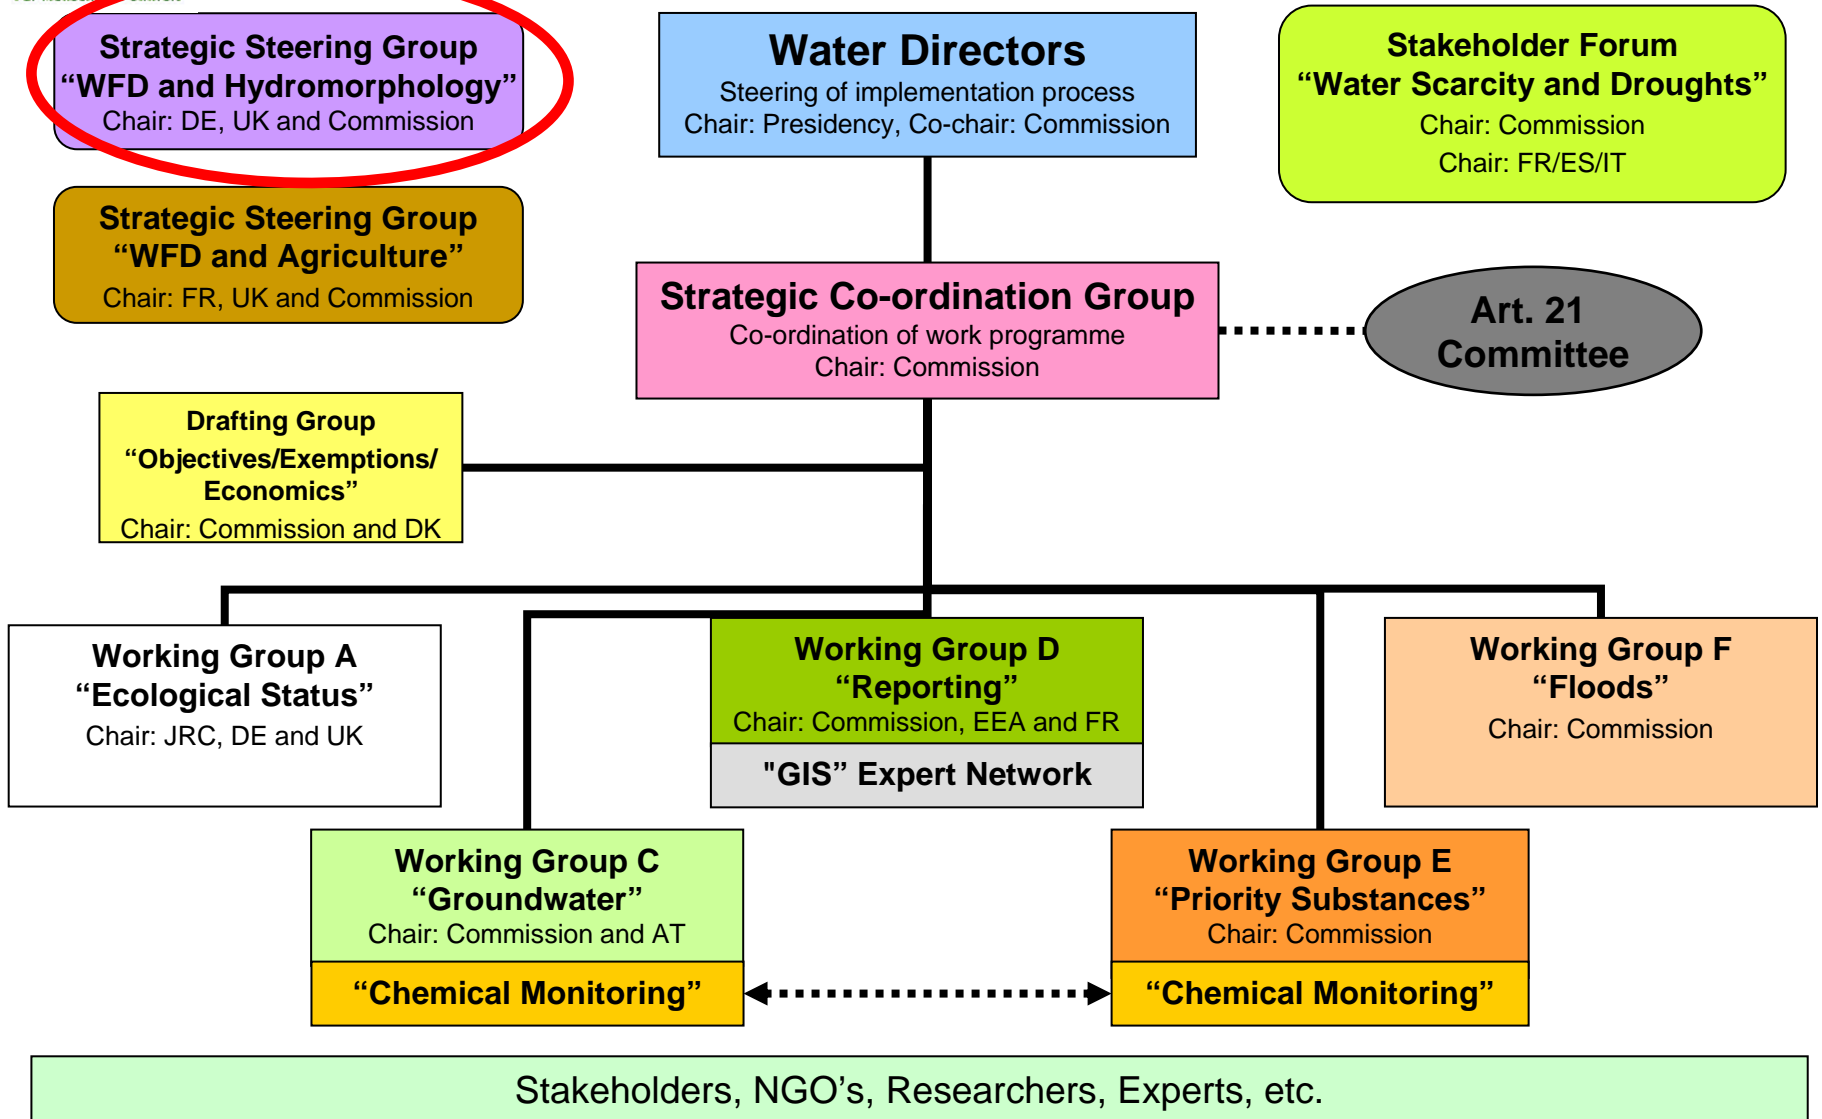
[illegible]

Strategic Steering Group
“WFD and Hydromorphology”
Chair: DE, UK and Commission

Water Directors
Steering of implementation process
Chair: Presidency, Co-chair: Commission

Stakeholder Forum
“Water Scarcity and Droughts”
Chair: Commission
Chair: FR/ES/IT

Strategic Steering Group
“WFD and Agriculture”
Chair: FR, UK and Commission

Strategic Co-ordination Group
Co-ordination of work programme
Chair: Commission

Art. 21
Committee

Drafting Group
“Objectives/Exemptions/ Economics”
Chair: Commission and DK

Working Group A
“Ecological Status”
Chair: JRC, DE and UK

Working Group D
“Reporting”
Chair: Commission, EEA and FR

"GIS” Expert Network

Working Group F
“Floods”
Chair: Commission

Working Group C
“Groundwater”
Chair: Commission and AT

“Chemical Monitoring”

Working Group E
“Priority Substances”
Chair: Commission

“Chemical Monitoring”

Stakeholders, NGO’s, Researchers, Experts, etc.